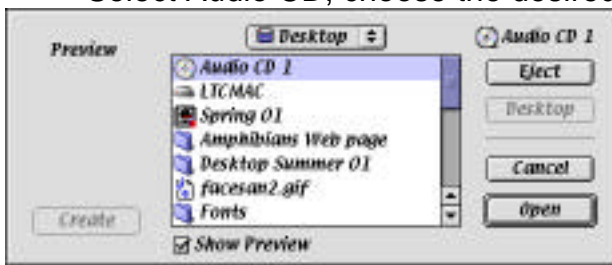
Select Audio CD, choose the desired

Preview

Desktop

Audio CD 1

Audio CD 1
LTCMAC
Spring 01
Amphibians Web page
Desktop Summer 01
facesan2.gif
Fonts

Eject

Desktop

Cancel

Open

Create

Show Preview